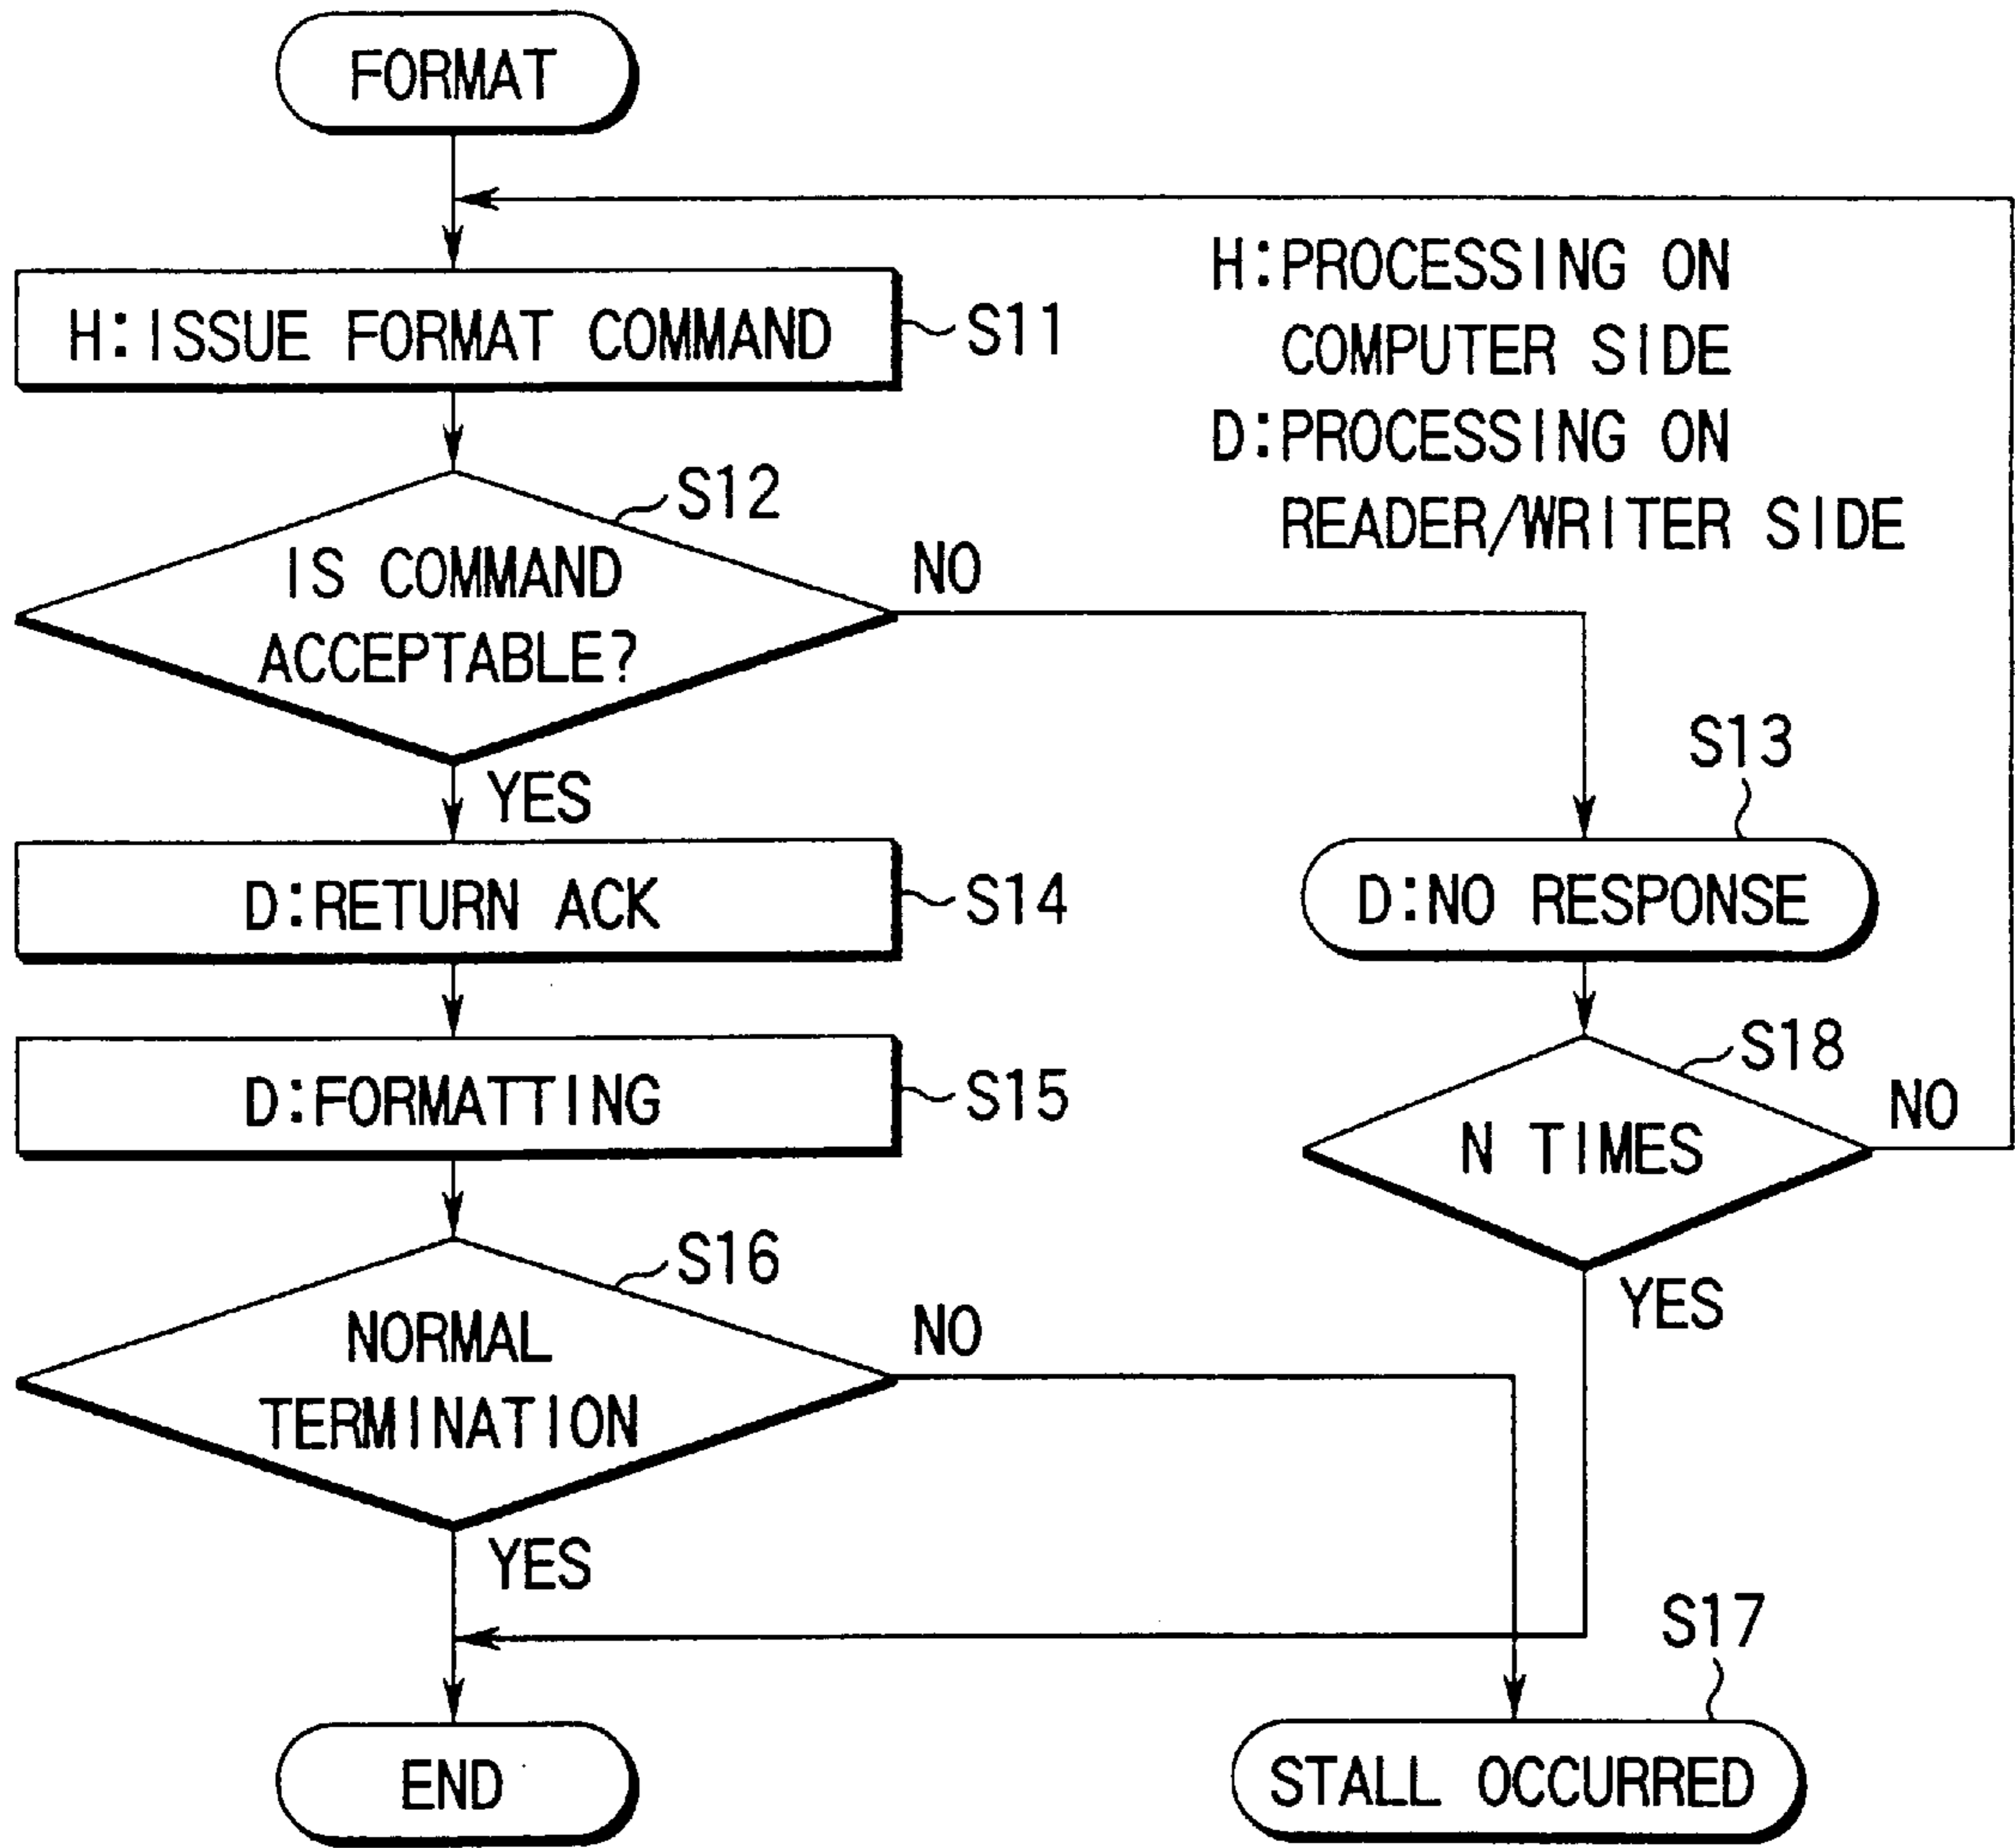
FORMAT

H:PROCESSING ON COMPUTER SIDE
D:PROCESSING ON READER/WRITER SIDE

H:ISSUE FORMAT COMMAND S11

S12
IS COMMAND ACCEPTABLE?
NO
YES

S13
D:NO RESPONSE

D:RETURN ACK S14

D:FORMATTING S15

S18
N TIMES
NO
YES

S16
NORMAL TERMINATION
NO
YES

S17

END

STALL OCCURRED